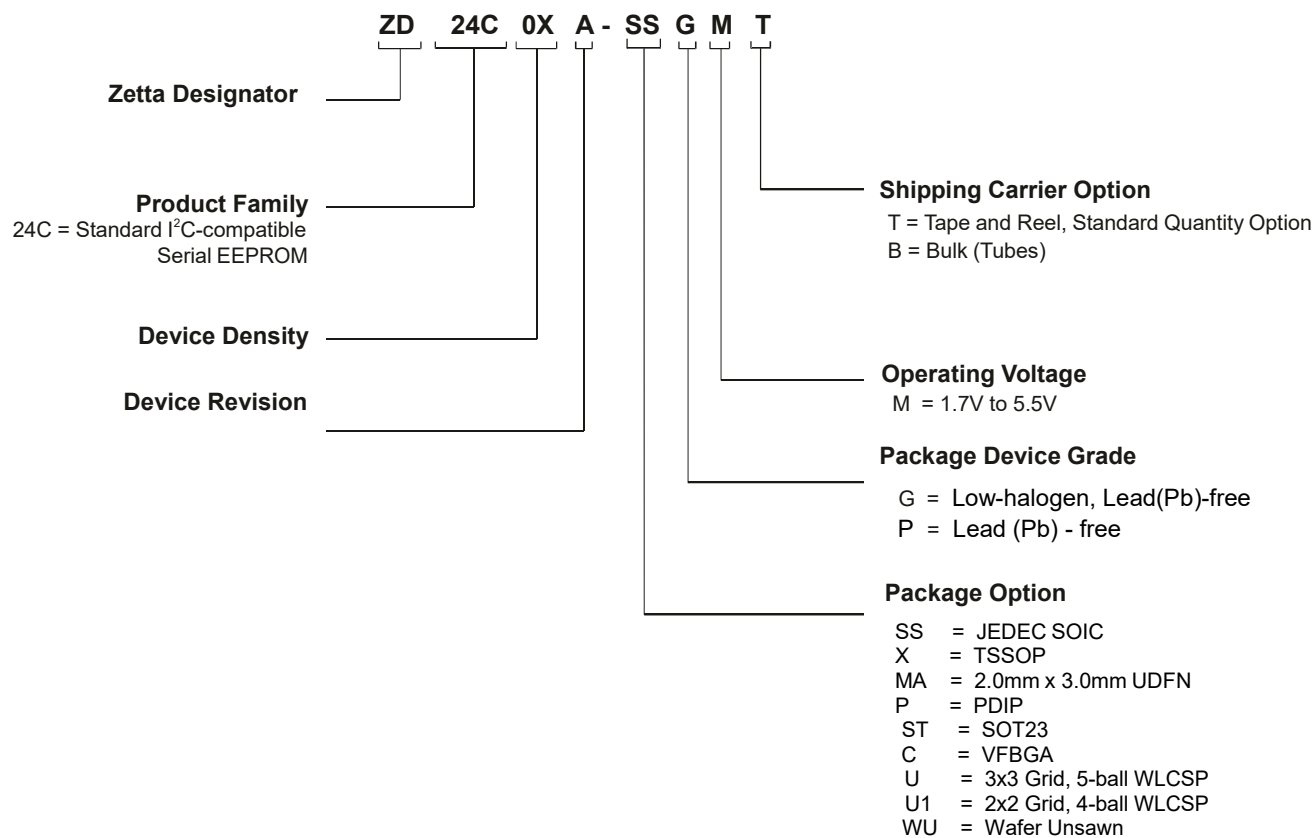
ZD 24C 0X A - SS G M T

Zetta Designator

Product Family
24C = Standard I$^2$C-compatible Serial EEPROM

Device Density

Device Revision

Shipping Carrier Option
T = Tape and Reel, Standard Quantity Option
B = Bulk (Tubes)

Operating Voltage
M = 1.7V to 5.5V

Package Device Grade
G = Low-halogen, Lead(Pb)-free
P = Lead (Pb) - free

Package Option
SS = JEDEC SOIC
X = TSSOP
MA = 2.0mm x 3.0mm UDFN
P = PDIP
ST = SOT23
C = VFBGA
U = 3x3 Grid, 5-ball WLCSP
U1 = 2x2 Grid, 4-ball WLCSP
WU = Wafer Unsawn